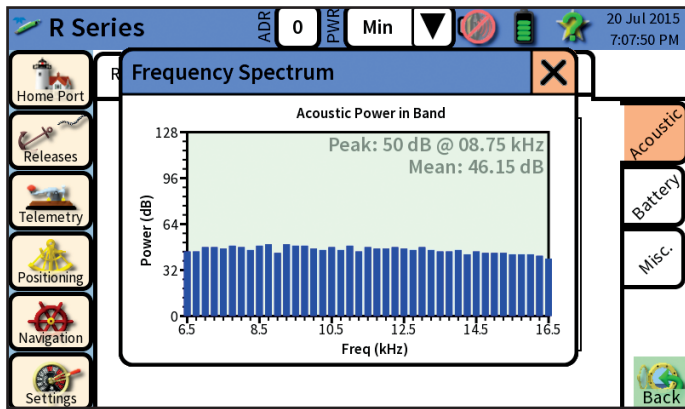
R Series

ADR 0 PWR Min

20 Jul 2015
7:07:50 PM

Home Port

Releases

Telemetry

Positioning

Navigation

Settings

R

Frequency Spectrum

Acoustic Power in Band

Peak: 50 dB @ 08.75 kHz
Mean: 46.15 dB

128
96
64
32
0

Power (dB)

6.5 8.5 10.5 12.5 14.5 16.5

Freq (kHz)

Acoustic

Battery

Misc.

Back